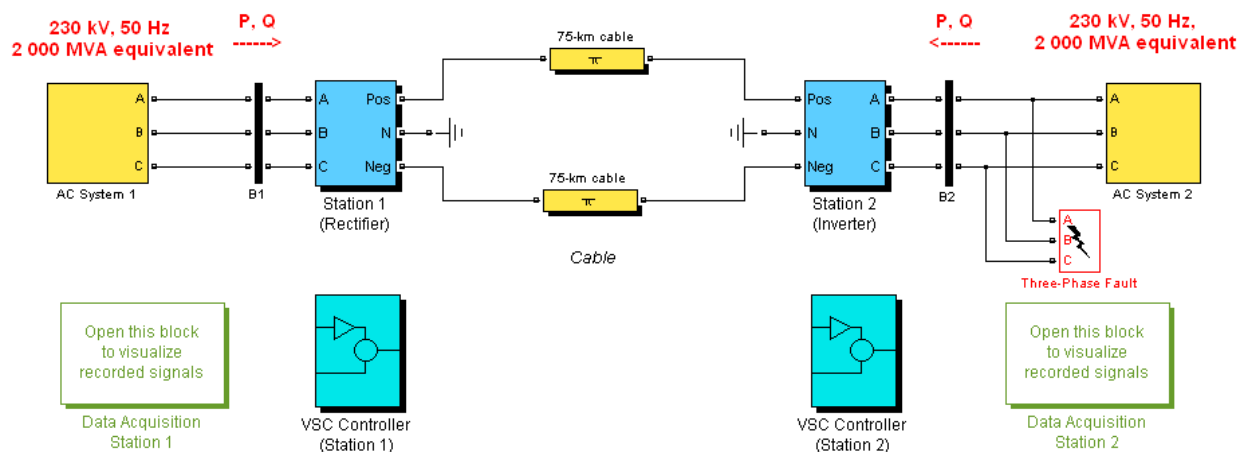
230 kV, 50 Hz
2 000 MVA equivalent

P, Q
------>

75-km cable

P, Q
<------

230 kV, 50 Hz,
2 000 MVA equivalent

A
B
C
AC System 1

B1

A
B
C
Pos
N
Neg
Station 1
(Rectifier)

75-km cable

Cable

Pos
N
Neg
A
B
C
Station 2
(Inverter)

B2

A
B
C
AC System 2

A
B
C
Three-Phase Fault

Open this block to visualize recorded signals

Data Acquisition
Station 1

VSC Controller
(Station 1)

VSC Controller
(Station 2)

Open this block to visualize recorded signals

Data Acquisition
Station 2